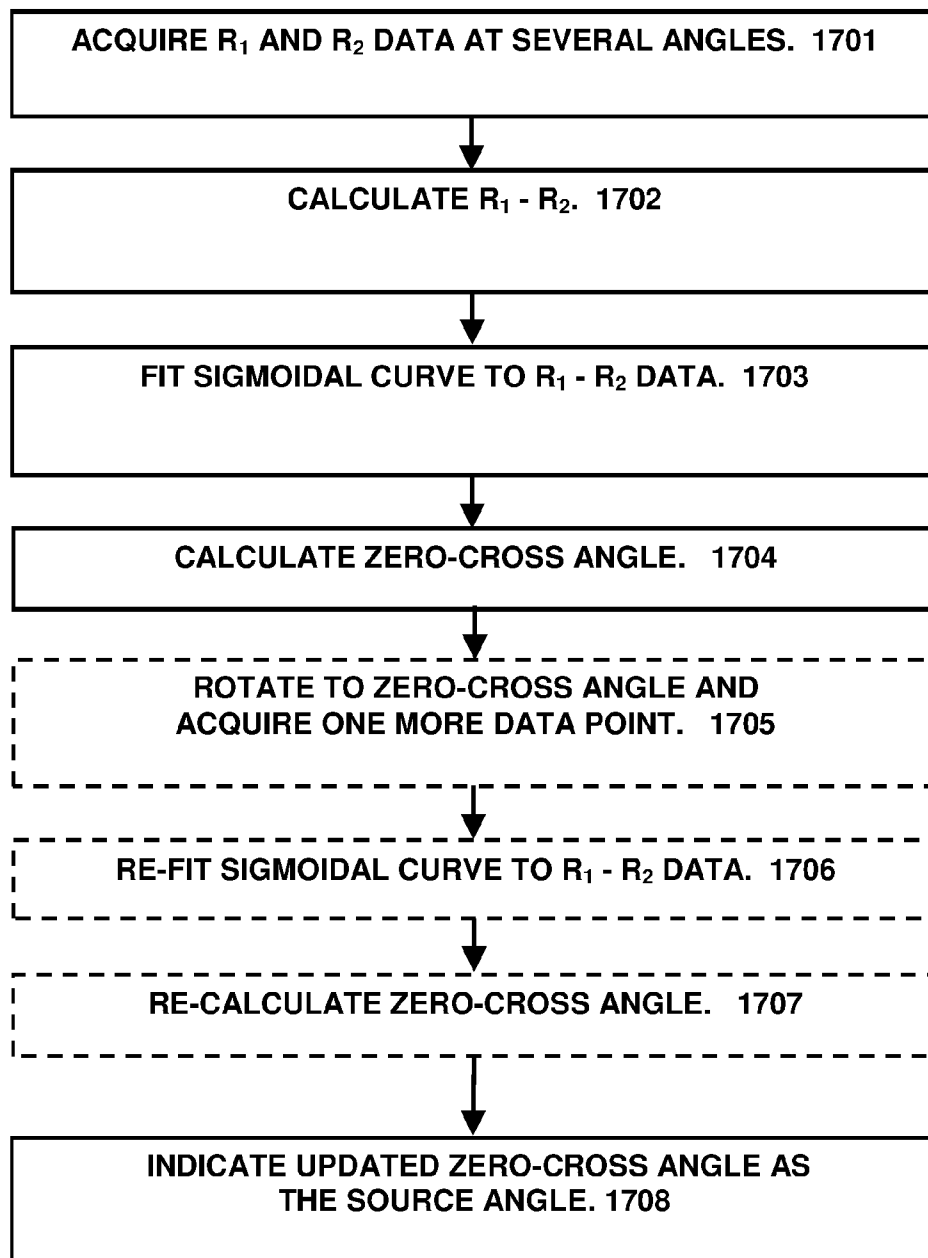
ACQUIRE $R_1$ AND $R_2$ DATA AT SEVERAL ANGLES. 1701

CALCULATE $R_1$ - $R_2$. 1702

FIT SIGMOIDAL CURVE TO $R_1$ - $R_2$ DATA. 1703

CALCULATE ZERO-CROSS ANGLE. 1704

ROTATE TO ZERO-CROSS ANGLE AND ACQUIRE ONE MORE DATA POINT. 1705

RE-FIT SIGMOIDAL CURVE TO $R_1$ - $R_2$ DATA. 1706

RE-CALCULATE ZERO-CROSS ANGLE. 1707

INDICATE UPDATED ZERO-CROSS ANGLE AS THE SOURCE ANGLE. 1708